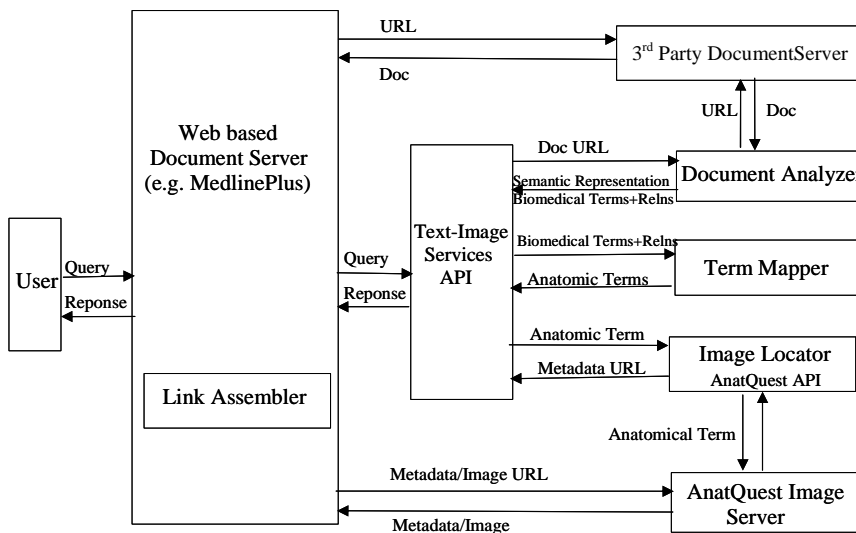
User
Query
Reponse
Web based Document Server (e.g. MedlinePlus)
Link Assembler
URL
Doc
3$^{rd}$ Party DocumentServer
URL
Doc
Doc URL
Document Analyzer
Semantic Representation
Biomedical Terms+Relns
Text-Image Services API
Query
Reponse
Biomedical Terms+Relns
Anatomic Terms
Term Mapper
Anatomic Term
Metadata URL
Image Locator
AnatQuest API
Anatomical Term
Metadata/Image URL
Metadata/Image
AnatQuest Image Server